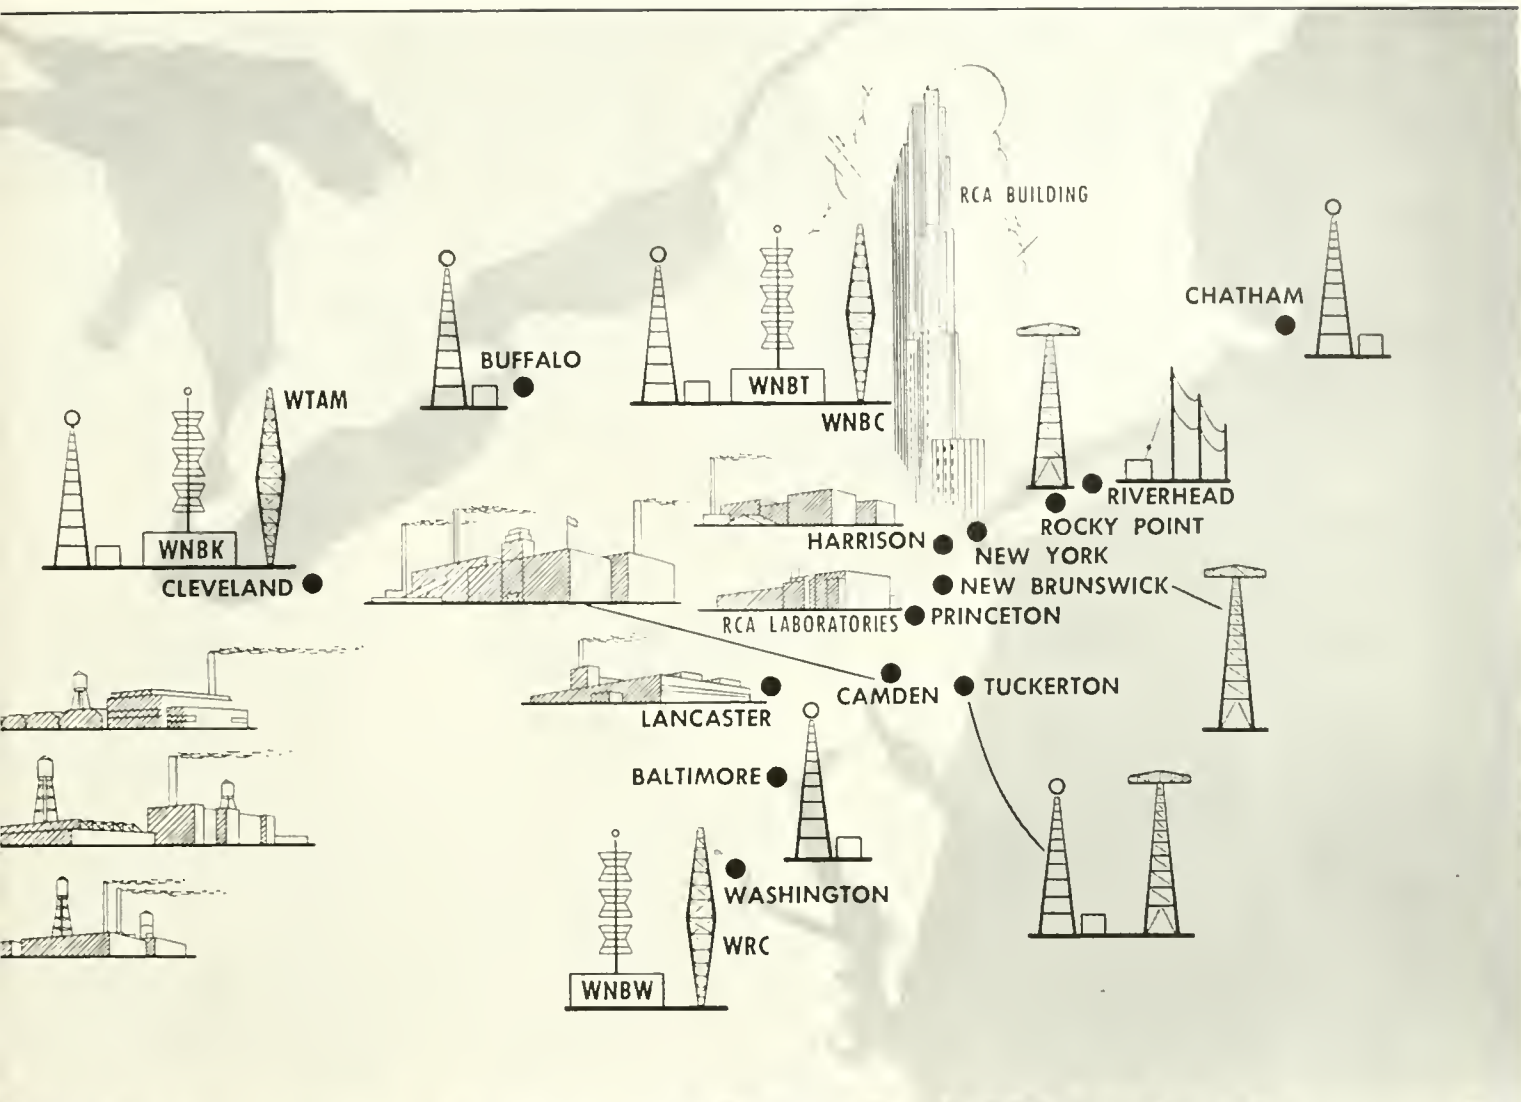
RCA BUILDING

CHATHAM

BUFFALO

WNBT

WNBC

WTAM

WNBK

CLEVELAND

RIVERHEAD

ROCKY POINT

HARRISON

NEW YORK

NEW BRUNSWICK

RCA LABORATORIES

PRINCETON

CAMDEN

TUCKERTON

LANCASTER

BALTIMORE

WASHINGTON

WRC

WNBW